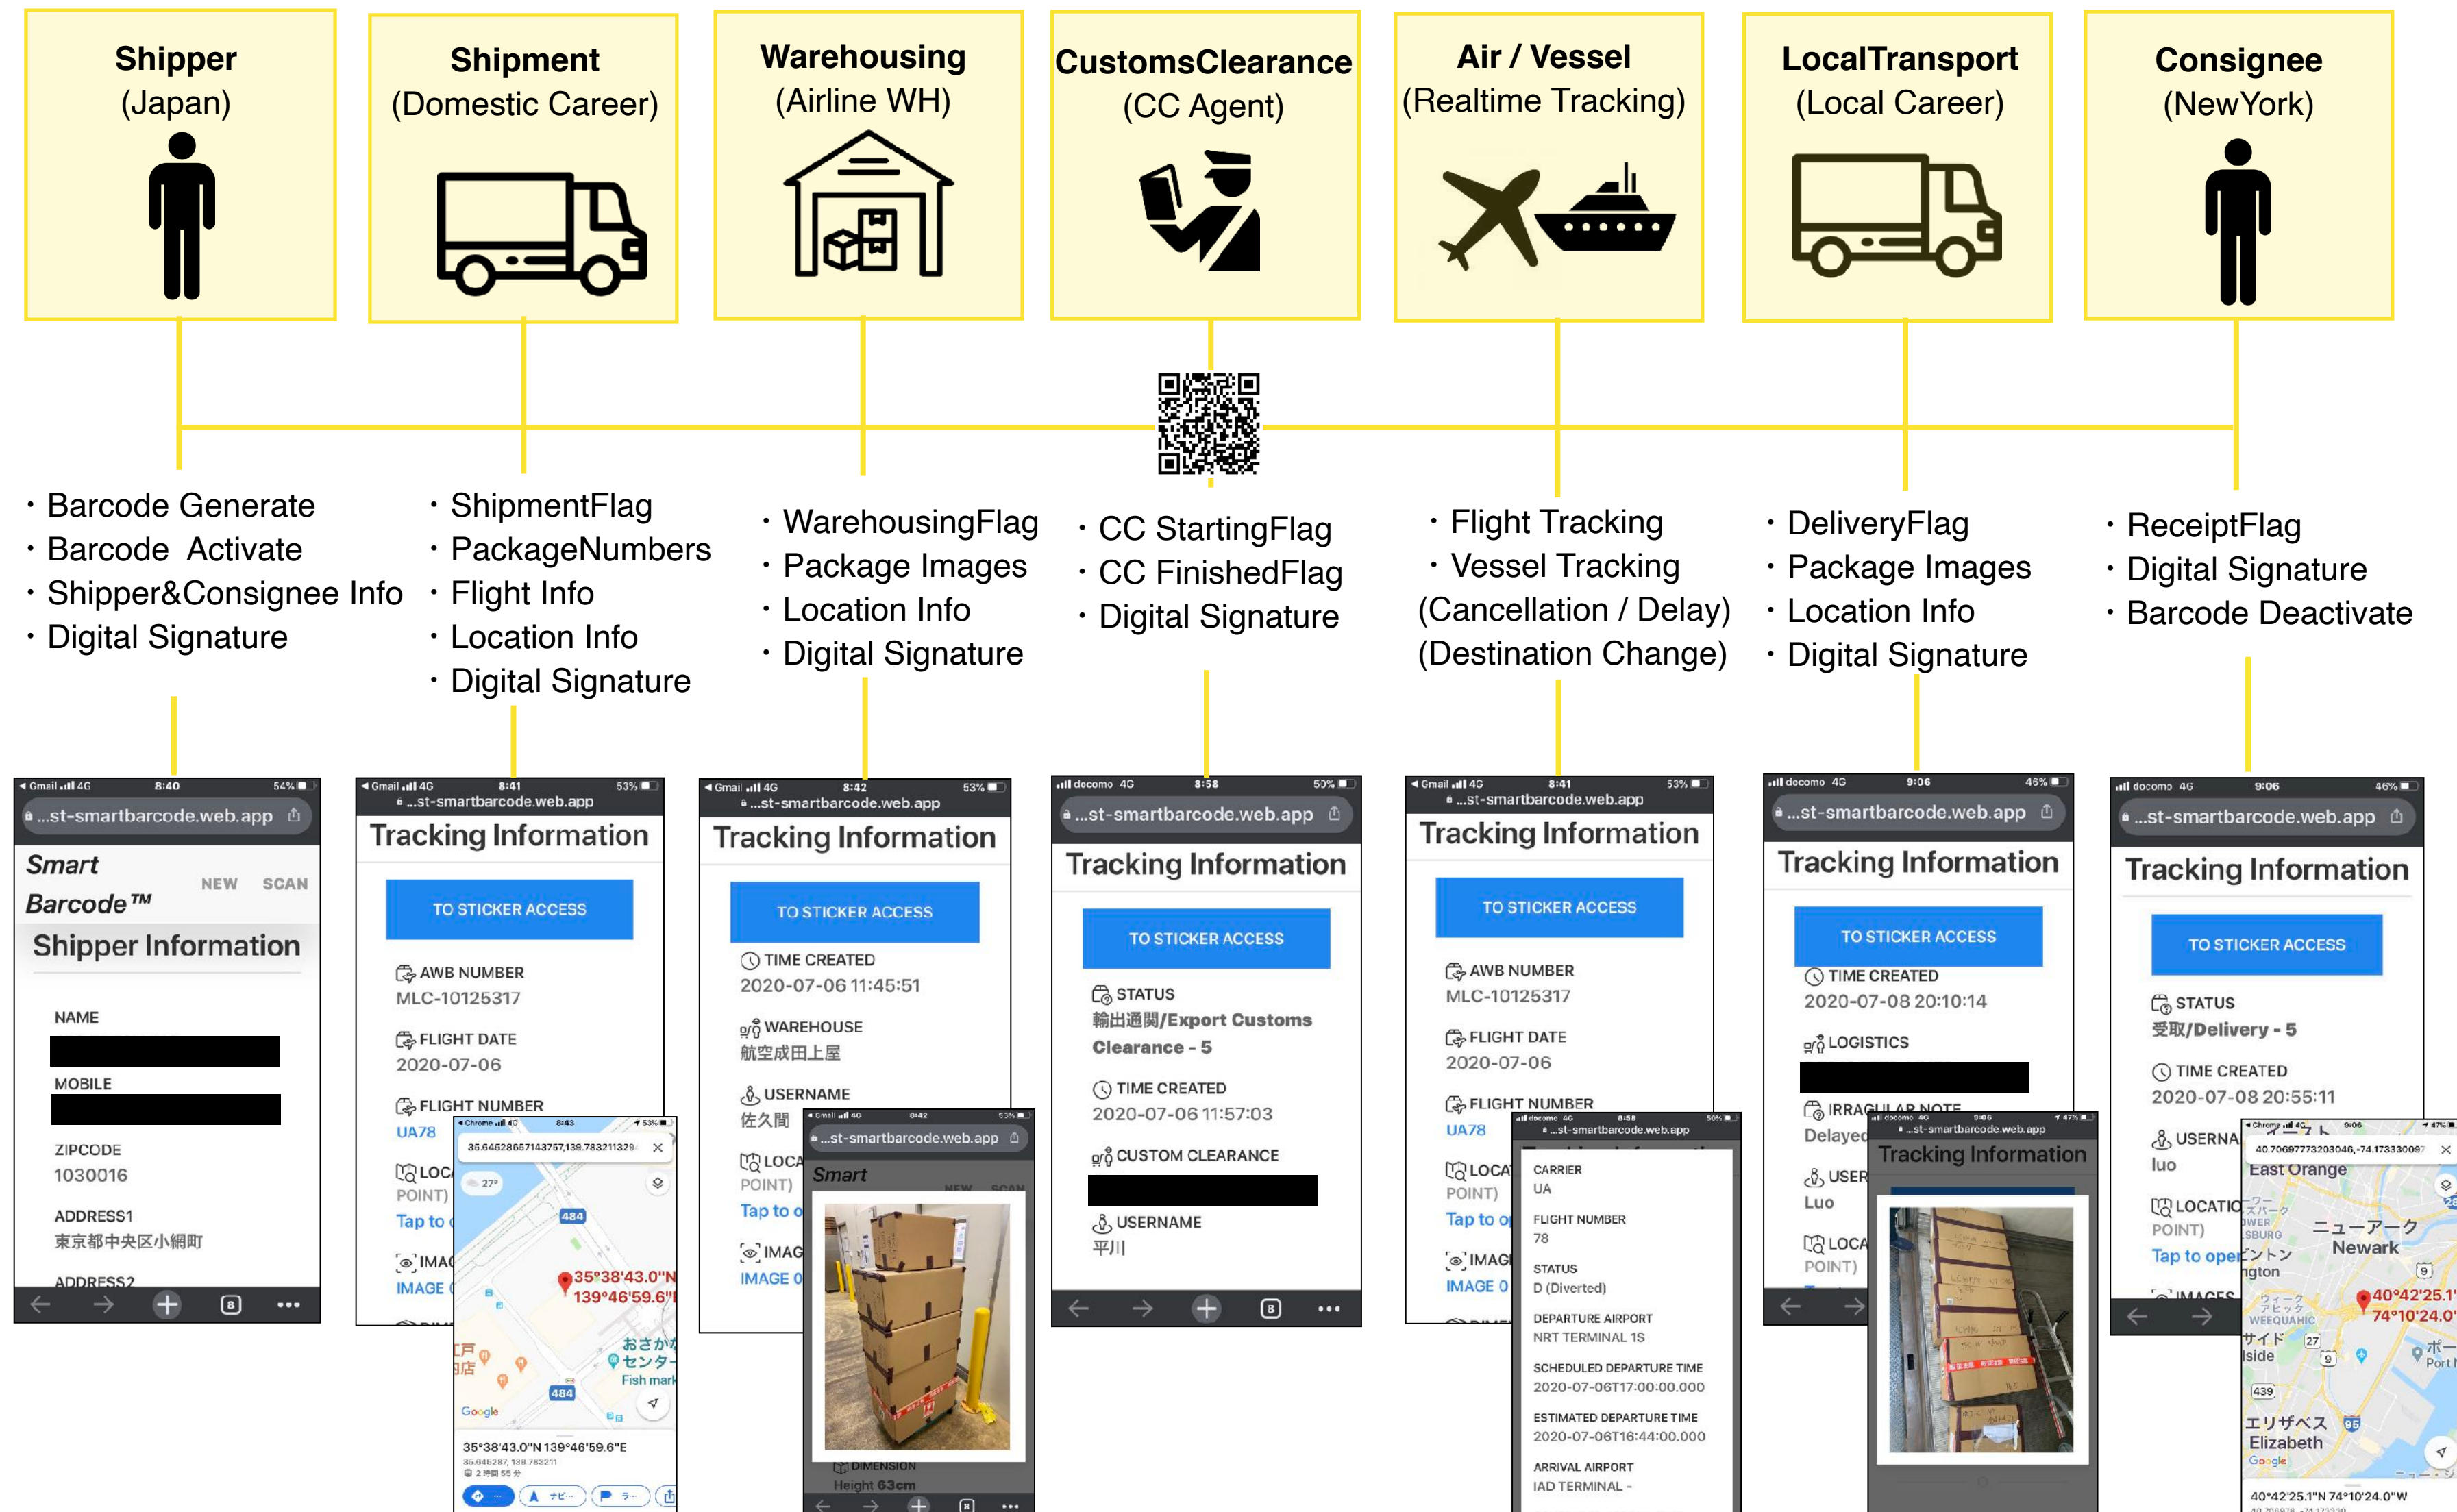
Shipper
(Japan)

Shipment
(Domestic Career)

Warehousing
(Airline WH)

CustomsClearance
(CC Agent)

Air / Vessel
(Realtime Tracking)

LocalTransport
(Local Career)

Consignee
(NewYork)

・Barcode Generate
・Barcode Activate
・Shipper&Consignee Info
・Digital Signature

・ShipmentFlag
・PackageNumbers
・Flight Info
・Location Info
・Digital Signature

・WarehousingFlag
・Package Images
・Location Info
・Digital Signature

・CC StartingFlag
・CC FinishedFlag
・Digital Signature

・Flight Tracking
・Vessel Tracking
(Cancellation / Delay)
(Destination Change)

・DeliveryFlag
・Package Images
・Location Info
・Digital Signature

・ReceiptFlag
・Digital Signature
・Barcode Deactivate

Gmail 4G 8:40 54%
...st-smartbarcode.web.app
Smart Barcode™ NEW SCAN
Shipper Information
NAME
MOBILE
ZIPCODE
1030016
ADDRESS1
東京都中央区小網町
ADDRESS2

Gmail 4G 8:41 53%
...st-smartbarcode.web.app
Tracking Information
TO STICKER ACCESS
AWB NUMBER
MLC-10125317
FLIGHT DATE
2020-07-06
FLIGHT NUMBER
UA78
LOCA
POINT)
Tap to
IMAG
IMAGE

Chrome 4G 8:43 53%
35.64628657143757,139.783211329
27°
484
35°38'43.0"N 139°46'59.6"E
484
Google
35°38'43.0"N 139°46'59.6"E
35.645287, 139.78321
2 時間 55 分

Gmail 4G 8:42 53%
...st-smartbarcode.web.app
Tracking Information
TO STICKER ACCESS
TIME CREATED
2020-07-06 11:45:51
WAREHOUSE
航空成田上屋
USERNAME
佐久間
LOCA
POINT)
Tap to
IMAG
IMAGE 0

Gmail 4G 8:42 53%
...st-smartbarcode.web.app
Smart NEW SCAN
DIMENSION
Height 63cm

docomo 4G 8:58 50%
...st-smartbarcode.web.app
Tracking Information
TO STICKER ACCESS
STATUS
輸出通関/Export Customs Clearance - 5
TIME CREATED
2020-07-06 11:57:03
CUSTOM CLEARANCE
USERNAME
平川

Gmail 4G 8:41 53%
...st-smartbarcode.web.app
Tracking Information
TO STICKER ACCESS
AWB NUMBER
MLC-10125317
FLIGHT DATE
2020-07-06
FLIGHT NUMBER
UA78
LOCA
POINT)
Tap to o
IMAG
IMAGE 0

docomo 4G 8:58 50%
...st-smartbarcode.web.app
CARRIER
UA
FLIGHT NUMBER
78
STATUS
D (Diverted)
DEPARTURE AIRPORT
NRT TERMINAL 1S
SCHEDULED DEPARTURE TIME
2020-07-06T17:00:00.000
ESTIMATED DEPARTURE TIME
2020-07-06T16:44:00.000
ARRIVAL AIRPORT
IAD TERMINAL -

docomo 4G 9:06 46%
...st-smartbarcode.web.app
Tracking Information
TO STICKER ACCESS
TIME CREATED
2020-07-08 20:10:14
LOGISTICS
IRRAGULAR NOTE
Delayed
USER
Luo
LOCA
POINT)

docomo 4G 9:06 47%
...st-smartbarcode.web.app
Tracking Information

docomo 4G 9:06 46%
...st-smartbarcode.web.app
Tracking Information
TO STICKER ACCESS
STATUS
受取/Delivery - 5
TIME CREATED
2020-07-08 20:55:11
USERNA
luo
LOCATIO
POINT)
Tap to oper

Chrome 4G 9:06
40.70697773203046,-74.17333097
East Orange
ニューアーク
Newark
40°42'25.1"N
74°10'24.0"
エリザベス
Elizabeth
Google
40°42'25.1"N 74°10'24.0"W